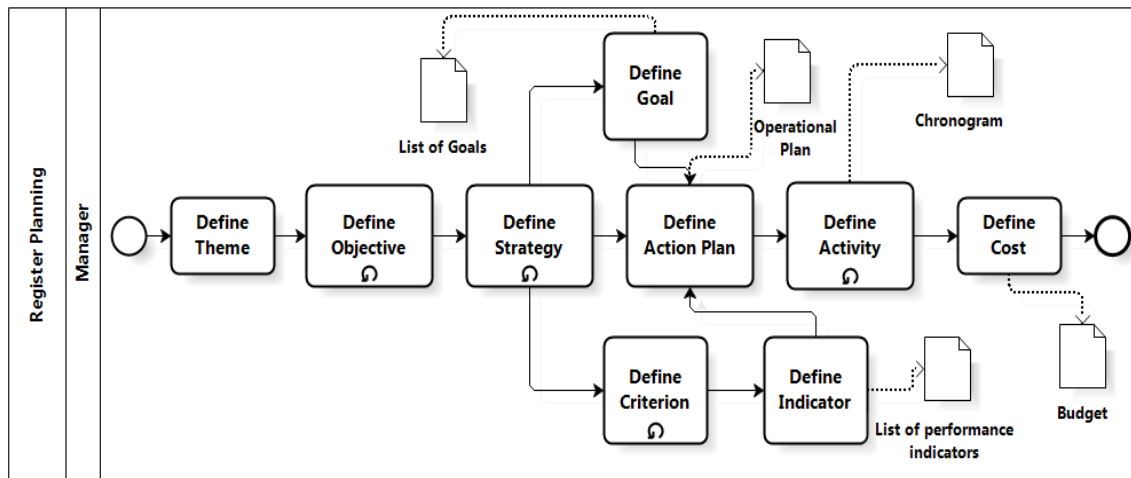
Register Planning

Manager

Define Goal

List of Goals

Operational Plan

Chronogram

Define Theme

Define Objective

Define Strategy

Define Action Plan

Define Activity

Define Cost

Define Criterion

Define Indicator

List of performance indicators

Budget